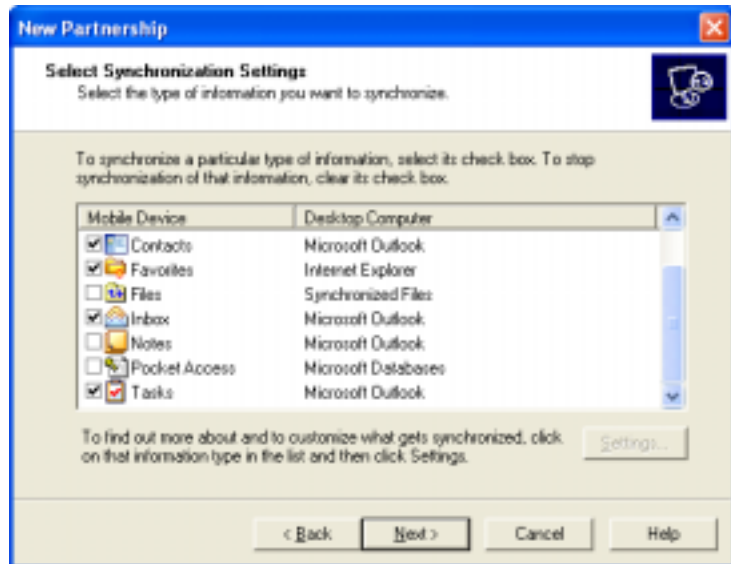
New Partnership

Select Synchronization Settings
Select the type of information you want to synchronize.

To synchronize a particular type of information, select its check box. To stop synchronization of that information, clear its check box.

| Mobile Device | Desktop Computer |
|---|---|
| Contacts | Microsoft Outlook |
| Favorites | Internet Explorer |
| Files | Synchronized Files |
| Inbox | Microsoft Outlook |
| Notes | Microsoft Outlook |
| Pocket Access | Microsoft Databases |
| Tasks | Microsoft Outlook |

To find out more about and to customize what gets synchronized, click on that information type in the list and then click Settings.

Settings...

< Back  Next >  Cancel  Help